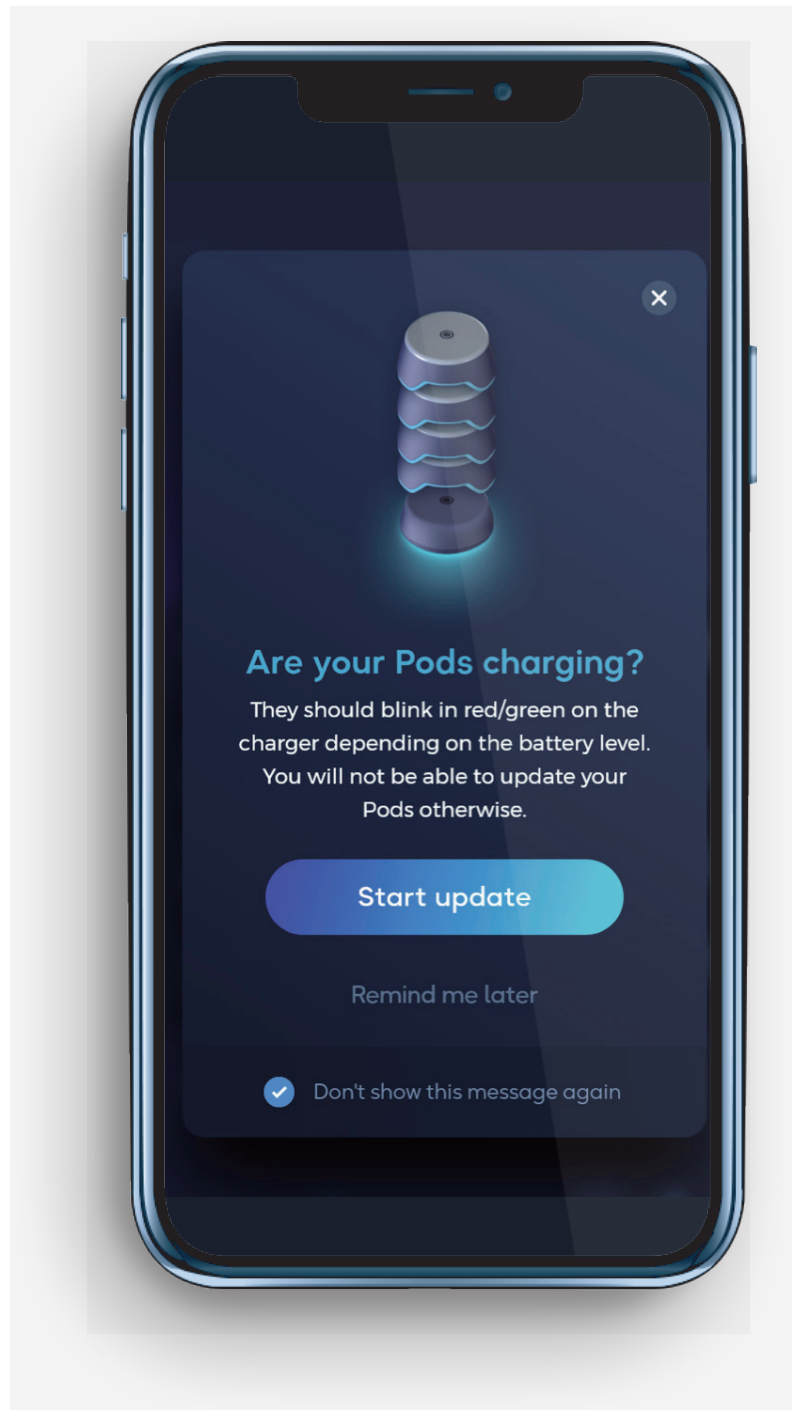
Are your Pods charging?

They should blink in red/green on the charger depending on the battery level. You will not be able to update your Pods otherwise.

Start update

Remind me later

Don't show this message again